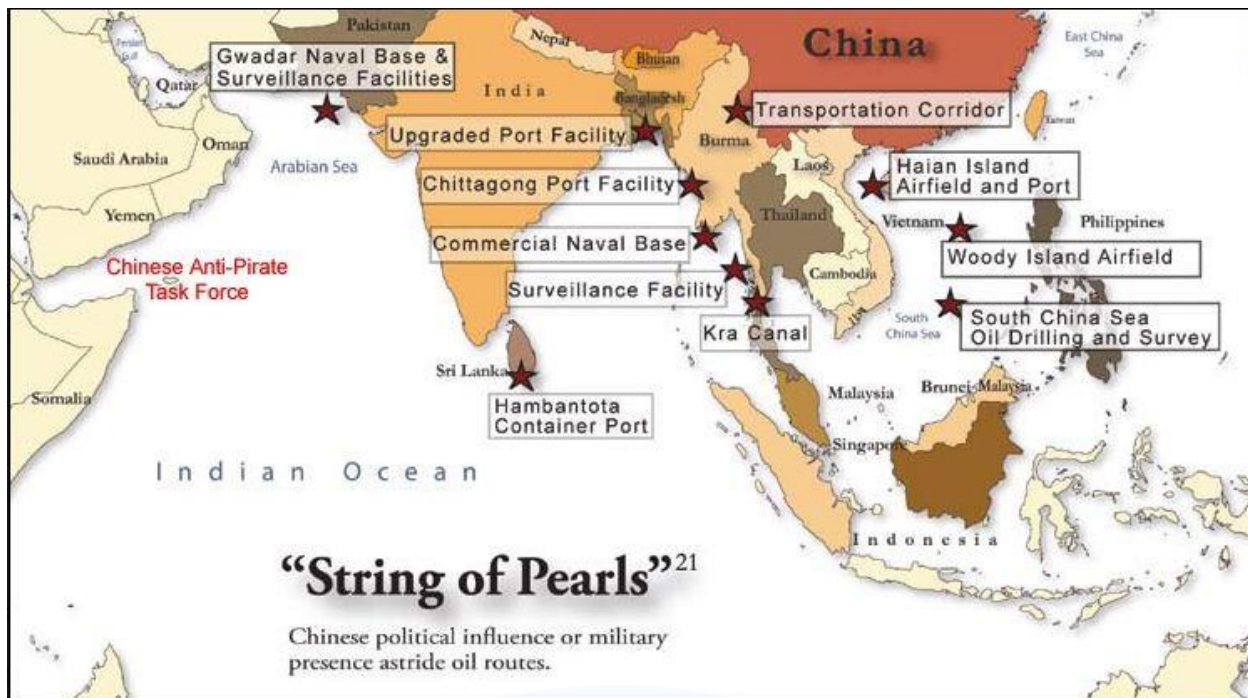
Pakistan
Nepal
Bhutan
China
East China Sea
Persian Gulf
Gwadar Naval Base & Surveillance Facilities
Qatar
India
Bangladesh
Transportation Corridor
Taiwan
Oman
Upgraded Port Facility
Burma
Saudi Arabia
Arabian Sea
Laos
Haian Island Airfield and Port
Chittagong Port Facility
Yemen
Thailand
Vietnam
Philippines
Commercial Naval Base
Chinese Anti-Pirate Task Force
Woody Island Airfield
Surveillance Facility
Cambodia
South China Sea
South China Sea Oil Drilling and Survey
Kra Canal
Sri Lanka
Somalia
Malaysia
Brunei
Malaysia
Hambantota Container Port
Singapore
Indian Ocean
Indonesia
"String of Pearls"$^{21}$
Chinese political influence or military presence astride oil routes.